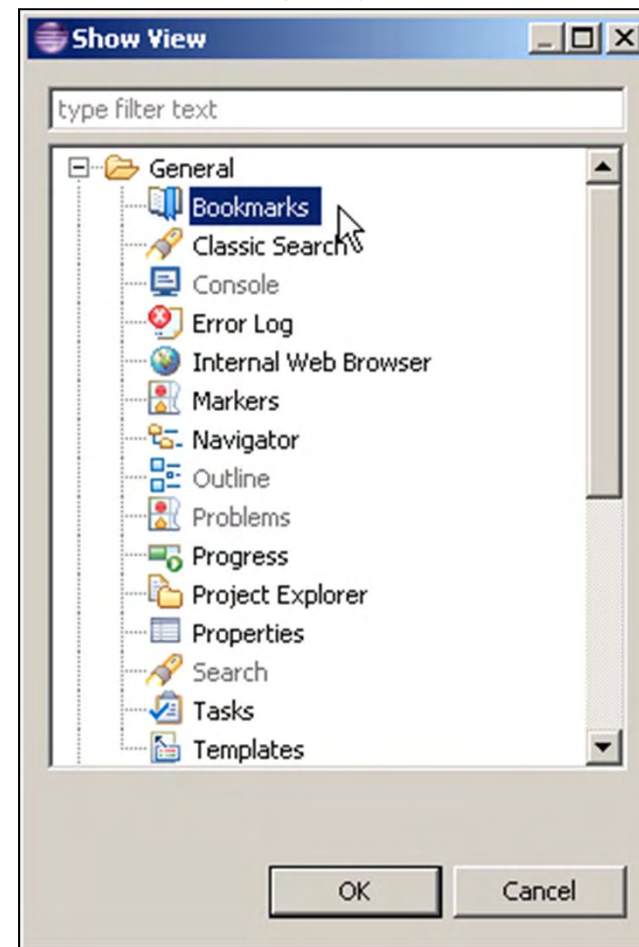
Show View

type filter text

General
Bookmarks
Classic Search
Console
Error Log
Internal Web Browser
Markers
Navigator
Outline
Problems
Progress
Project Explorer
Properties
Search
Tasks
Templates

OK
Cancel